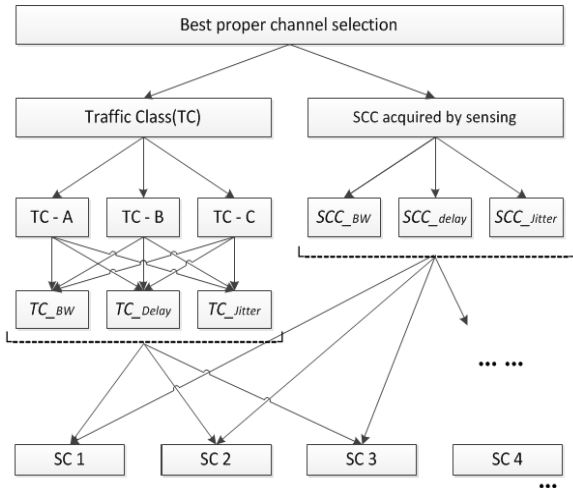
Best proper channel selection

Traffic Class(TC)

SCC acquired by sensing

TC - A

TC - B

TC - C

$SCC_{\_BW}$

$SCC_{\_delay}$

$SCC_{\_Jitter}$

$TC_{\_BW}$

$TC_{\_Delay}$

$TC_{\_Jitter}$

... ...

SC 1

SC 2

SC 3

SC 4

...